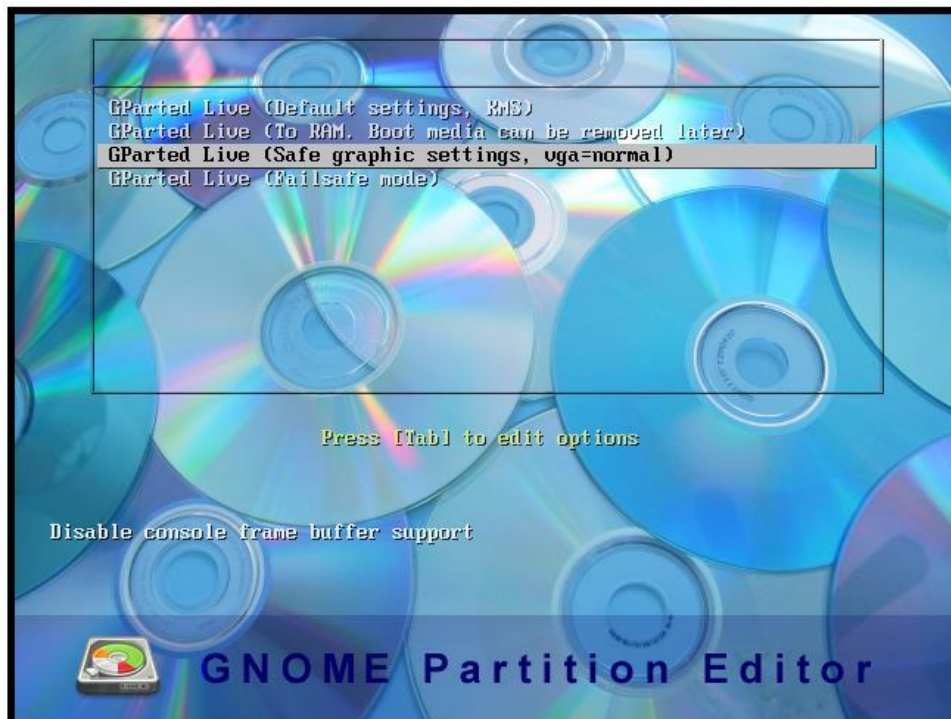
GParted Live (Default settings, KMS)
GParted Live (To RAM. Boot media can be removed later)
GParted Live (Safe graphic settings, vga=normal)
GParted Live (Failsafe mode)

Press [Tab] to edit options

Disable console frame buffer support

GNOME Partition Editor